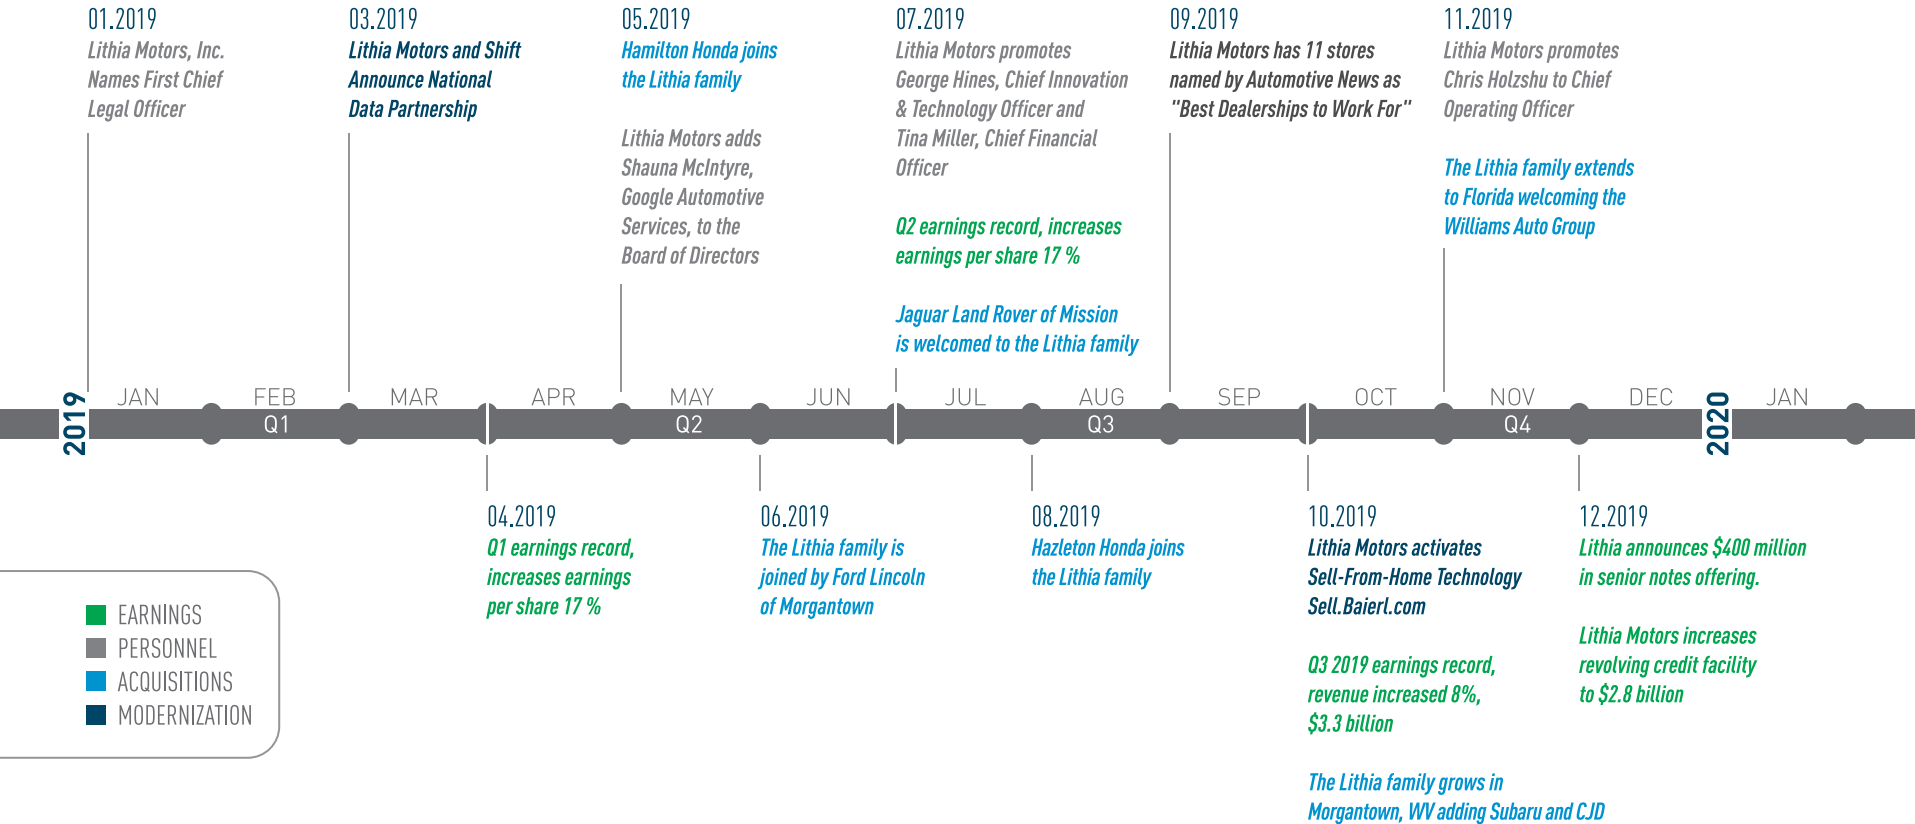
01.2019
Lithia Motors, Inc. Names First Chief Legal Officer

03.2019
Lithia Motors and Shift Announce National Data Partnership

05.2019
Hamilton Honda joins the Lithia family

Lithia Motors adds Shauna McIntyre, Google Automotive Services, to the Board of Directors

07.2019
Lithia Motors promotes George Hines, Chief Innovation & Technology Officer and Tina Miller, Chief Financial Officer

Q2 earnings record, increases earnings per share 17 %

Jaguar Land Rover of Mission is welcomed to the Lithia family

09.2019
Lithia Motors has 11 stores named by Automotive News as "Best Dealerships to Work For"

11.2019
Lithia Motors promotes Chris Holzshu to Chief Operating Officer

The Lithia family extends to Florida welcoming the Williams Auto Group

2019 JAN FEB Q1 MAR APR MAY Q2 JUN JUL AUG Q3 SEP OCT NOV Q4 DEC 2020 JAN

04.2019
Q1 earnings record, increases earnings per share 17 %

06.2019
The Lithia family is joined by Ford Lincoln of Morgantown

08.2019
Hazleton Honda joins the Lithia family

10.2019
Lithia Motors activates Sell-From-Home Technology Sell.Baierl.com

Q3 2019 earnings record, revenue increased 8%, $3.3 billion

The Lithia family grows in Morgantown, WV adding Subaru and CJD

12.2019
Lithia announces $400 million in senior notes offering.

Lithia Motors increases revolving credit facility to $2.8 billion

EARNINGS
PERSONNEL
ACQUISITIONS
MODERNIZATION